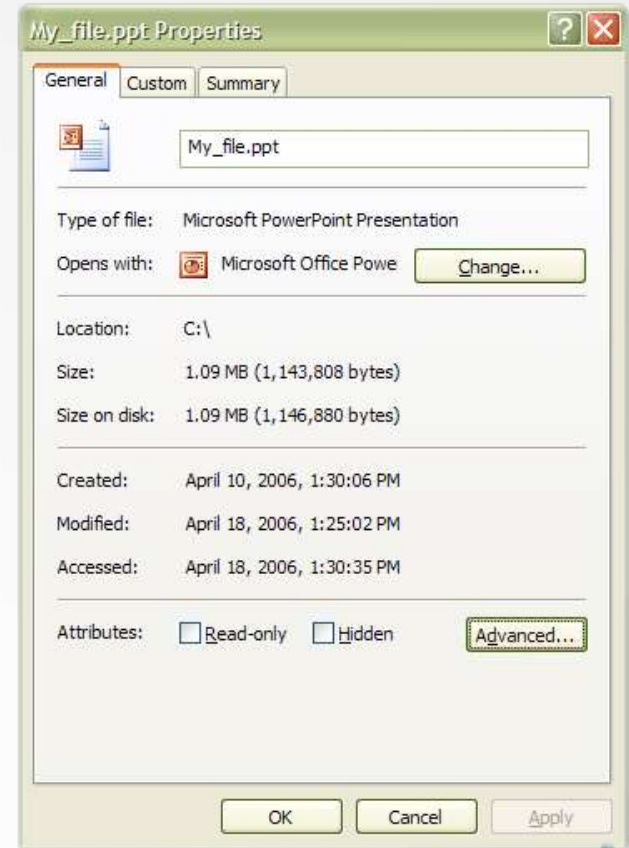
My_file.ppt Properties

General
Custom
Summary

My_file.ppt

Type of file: Microsoft PowerPoint Presentation

Opens with: Microsoft Office Powe
Change...

Location: C:\

Size: 1.09 MB (1,143,808 bytes)

Size on disk: 1.09 MB (1,146,880 bytes)

Created: April 10, 2006, 1:30:06 PM

Modified: April 18, 2006, 1:25:02 PM

Accessed: April 18, 2006, 1:30:35 PM

Attributes: Read-only Hidden
Advanced...

OK
Cancel
Apply